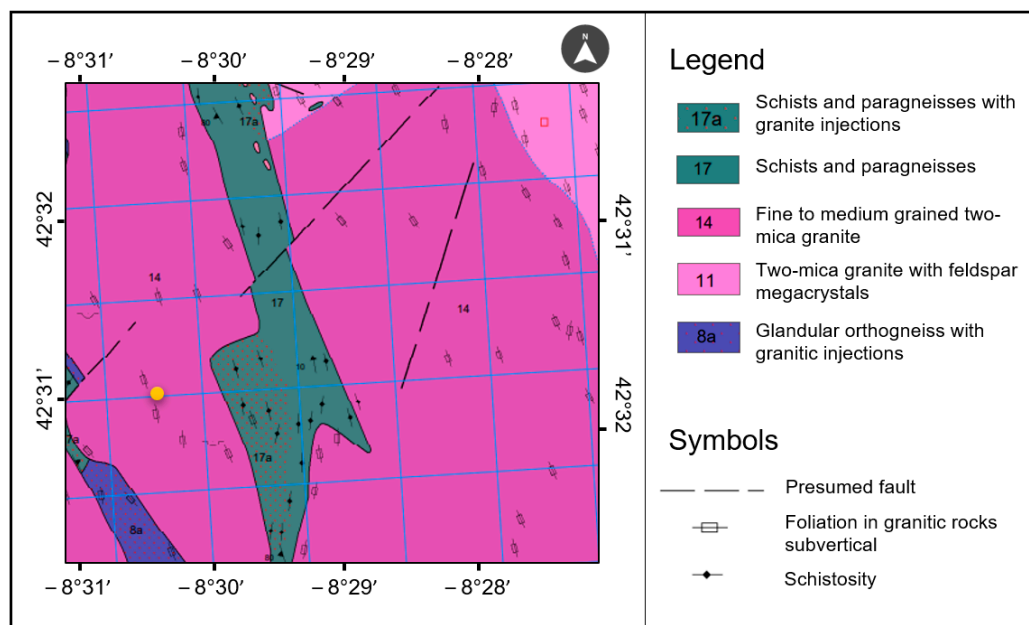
– 8°31′ – 8°30′ – 8°29′ – 8°28′

N

42°32′

42°31′

42°31′

42°32′

17a

17

14

14

17a

8a

7a

10

80

80

– 8°31′ – 8°30′ – 8°29′ – 8°28′

Legend

17a Schists and paragneisses with granite injections

17 Schists and paragneisses

14 Fine to medium grained two-mica granite

11 Two-mica granite with feldspar megacrystals

8a Glandular orthogneiss with granitic injections

Symbols

Presumed fault

Foliation in granitic rocks subvertical

Schistosity